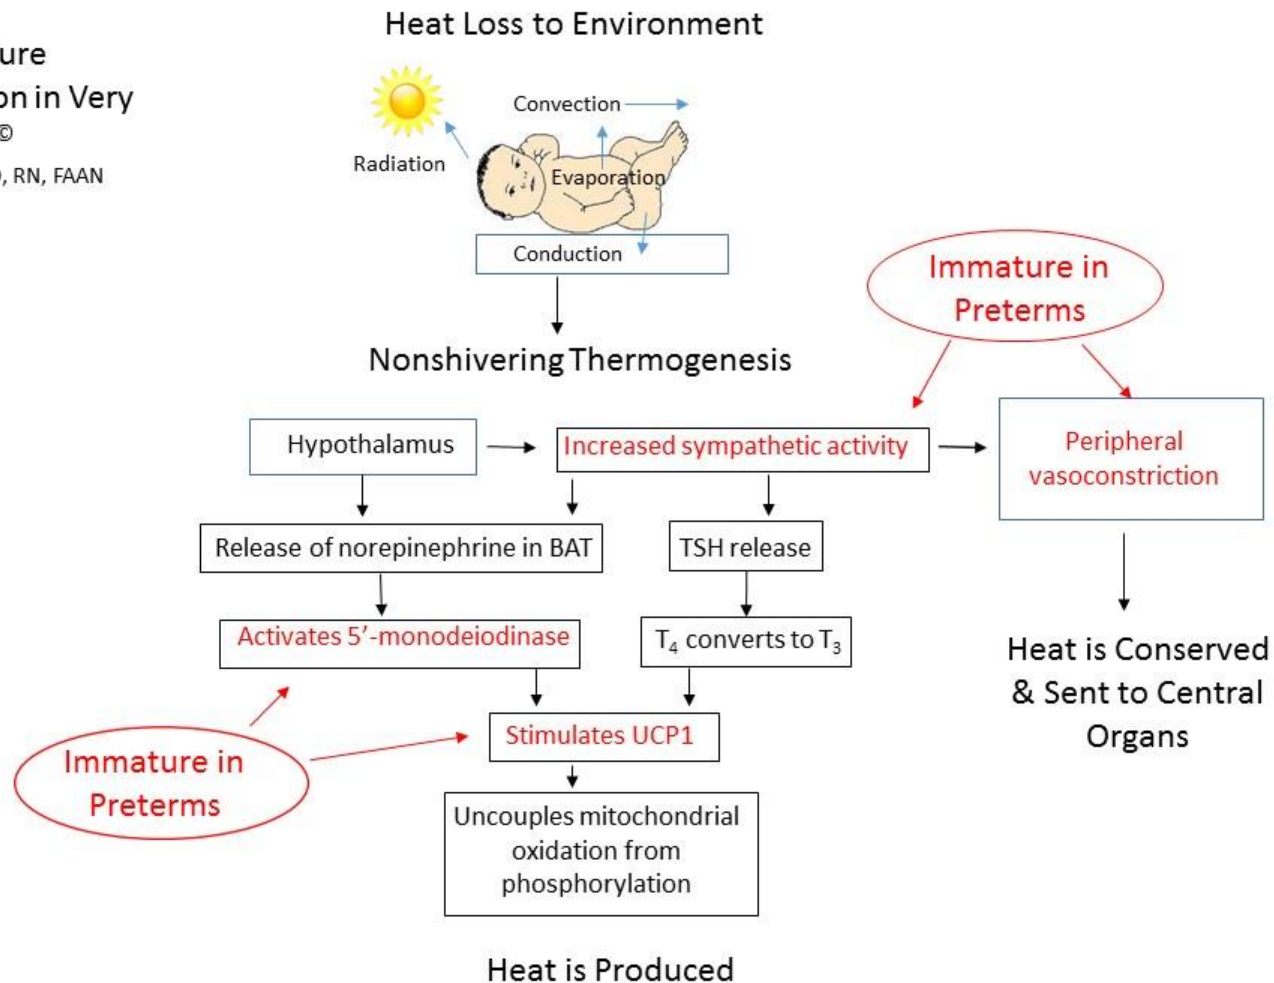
ure
on in Very
©
, RN, FAAN

Heat Loss to Environment

Radiation

Convection

Evaporation

Conduction

Nonshivering Thermogenesis

Immature in Preterms

Hypothalamus

Increased sympathetic activity

Peripheral vasoconstriction

Release of norepinephrine in BAT

TSH release

Activates 5'-monodeiodinase

$T_4$ converts to $T_3$

Heat is Conserved & Sent to Central Organs

Immature in Preterms

Stimulates UCP1

Uncouples mitochondrial oxidation from phosphorylation

Heat is Produced